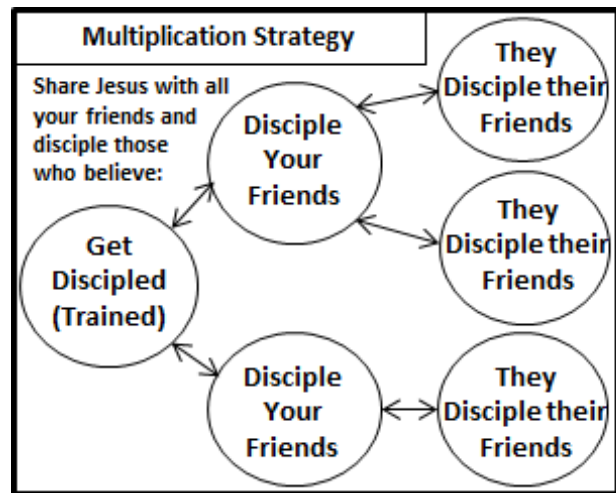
Multiplication Strategy

Share Jesus with all your friends and disciple those who believe:

Disciple Your Friends

They Disciple their Friends

Get Discipled (Trained)

They Disciple their Friends

Disciple Your Friends

They Disciple their Friends